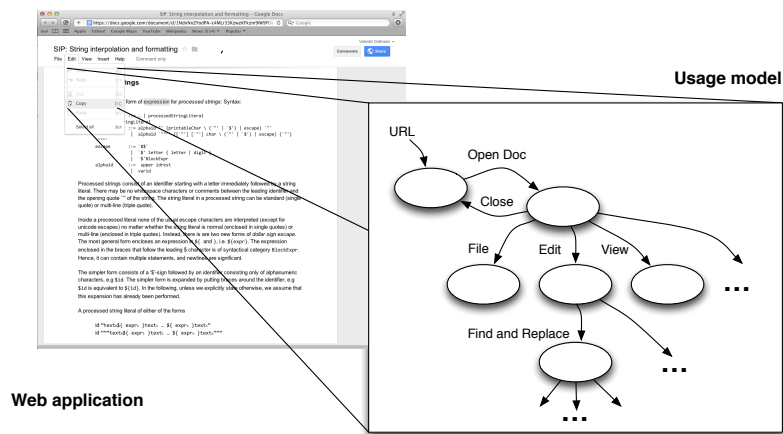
SIP: String interpolation and formatting – Google Docs

https://docs.google.com/document/d/1NdxVxxZYodPA-cr4MLr15KzwzKFKgreIIWtRPCIr

Google

Apple Yahoo! Google Maps YouTube Wikipedia News (314) Popular

SIP: String interpolation and formatting

Valentin Dallmeier

File Edit View Insert Help Comment only

Comments Share

Undo

Redo

Cut

Copy

Paste

Select all

ings

form of expression for processed strings. Syntax:

| processedStringLiteral

ringLiteral

::= alphaid '"' {printableChar \ ('"' | '$') | escape} '"'
| alphaid '"""' {['"'] ['"'] char \ ('"' | '$') | escape} {'"'}

escape ::= '$$'
| '$' letter { letter | digit }
| '$'BlockExpr
alphaid ::= upper idrest
| varid

Processed strings consist of an identifier starting with a letter immediately followed by a string literal. There may be no whitespace characters or comments between the leading identifier and the opening quote '"' of the string. The string literal in a processed string can be standard (single quote) or multi-line (triple quote).

Inside a processed literal none of the usual escape characters are interpreted (except for unicode escapes) no matter whether the string literal is normal (enclosed in single quotes) or multi-line (enclosed in triple quotes). Instead, there is are two new forms of dollar sign escape. The most general form encloses an expression in ${ and }, i.e. ${expr}. The expression enclosed in the braces that follow the leading $ character is of syntactical category BlockExpr. Hence, it can contain multiple statements, and newlines are significant.

The simpler form consists of a '$'-sign followed by an identifier consisting only of alphanumeric characters, e.g $id. The simpler form is expanded by putting braces around the identifier, e.g. $id is equivalent to ${id}. In the following, unless we explicitly state otherwise, we assume that this expansion has already been performed.

A processed string literal of either of the forms

id "text₀${ expr₁ }text₁ … ${ exprₙ }textₙ"
id """text₀${ expr₁ }text₁ … ${ exprₙ }textₙ"""

Usage model

URL

Open Doc

Close

File

Edit

View

...

Find and Replace

...

...

Web application